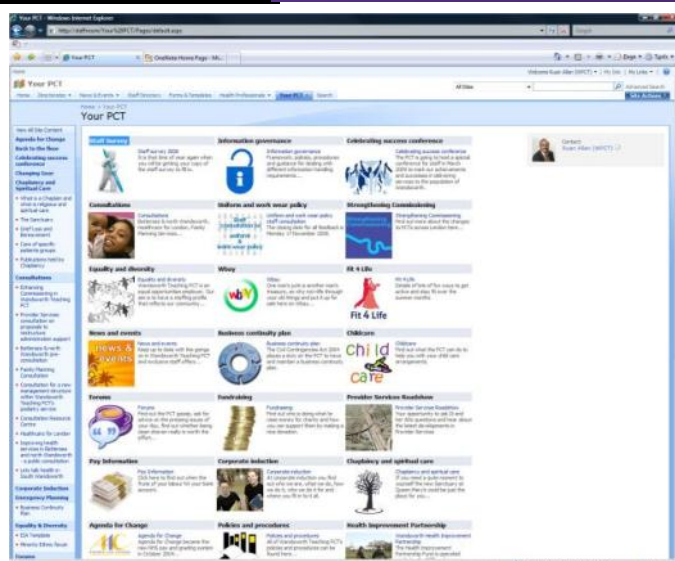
Your PCT - Windows Internet Explorer

http://staffroom/Your%20PCT/Pages/default.aspx

Your PCT

OneNote Home Page - Mi...

Page ▾ Tools ▾

Welcome Euan Allen (WPCT) ▾ | My Site | My Links ▾

Your PCT

Home | Directories ▾ | News & Events ▾ | Staff Services ▾ | Forms & Templates | Health Professionals ▾ | Your PCT ▾ | Search

All Sites

Advanced Search

Site Actions ▾

Home > Your PCT

Your PCT

View All Site Content

Agenda for Change

Back to the floor

Celebrating success conference

Changing lives

Chaplaincy and Spiritual Care

What is a Chaplain and what is religious and spiritual care

The Sanctuary

Grief Loss and Bereavement

Care of specific patients groups

Publications held by Chaplaincy

Consultations

Enhancing Commissioning in Wandsworth Teaching PCT

Provider Services consultation on proposals to restructure administration support

Battersea & north Wandsworth pre-consultation

Family Planning Consultation

Consultation for a new management structure within Wandsworth Teaching PCT's podiatry service

Consultation Resource Centre

Healthcare for London

Improving health services in Battersea and north Wandsworth - a public consultation

Lets talk health in South Wandsworth

Corporate Induction

Emergency Planning

Business Continuity Plan

Equality & Diversity

EIA Template

Mental Health Issues

Forums

Staff Survey

Staff survey 2008
It is that time of year again when you will be getting your copy of the staff survey to fill in.

Information governance

Information governance
Frameworks, policies, procedures and guidance for dealing with different information handling requirements...

Celebrating success conference

Celebrating success conference
The PCT is going to host a special conference for staff in March 2009 to mark our achievements and successes in delivering services to the population of Wandsworth.

Contact
Euan Allen (WPCT)

Consultations

Consultations
Battersea & north Wandsworth, Healthcare for London, Family Planning Services...

Uniform and work wear policy

Uniform and work wear policy staff consultation
The closing date for all feedback is Monday 17 November 2008.

uniform and work wear policy

Strengthening Commissioning

Strengthening Commissioning
Find out more about the changes to PCTs across London here...

Equality and diversity

Equality and diversity
Wandsworth Teaching PCT is an equal opportunities employer. Our aim is to have a staffing profile that reflects our community...

Wboy

Wboy
One man's junk is another man's treasure, so why not offer through your old things and put it up for sale here on Wboy...

Fit 4 Life

Fit 4 Life
Details of lots of fun ways to get active and stay fit over the summer months.

Fit 4 Life

News and events

News and events
Keep up to date with the goings on in Wandsworth Teaching PCT and its many staff offers...

news & events

Business continuity plan

Business continuity plan
The Civil Contingencies Act 2004 places a duty on the PCT to have and maintain a business continuity plan.

Childcare

Childcare
Find out what the PCT can do to help you with your child care arrangements.

child care

Forums

Forums
Find out the PCT gossip, ask for advice on the pressing issues of your day, find out whether being team shower really is worth the effort...

Fundraising

Fundraising
Find out who is doing what to raise money for charity and how you can support them by making a new donation.

Provider Services Roadshow

Provider Services Roadshow
Your opportunity to ask Jill and her fellow questions and hear about the latest developments in Provider Services

Pay Information

Pay Information
Click here to find out when the finish of your leave for your bank accounts.

Corporate induction

Corporate induction
All corporate induction you find out who we are, what we do, how we do it, who we do it for and where you fit in to it all.

Chaplaincy and spiritual care

Chaplaincy and spiritual care
If you need a quiet moment to yourself the new Sanctuary at Queen Mary's could be just the place for you...

Agenda for Change

Agenda for Change
Agenda for Change became the new NHS pay and grading system in October 2004.

Policies and procedures

Policies and procedures
All of Wandsworth Teaching PCT's policies and procedures can be found here...

Health Improvement Partnership

Wandsworth Health Improvement Partnership
The Health Improvement Partnership Fund is operated...